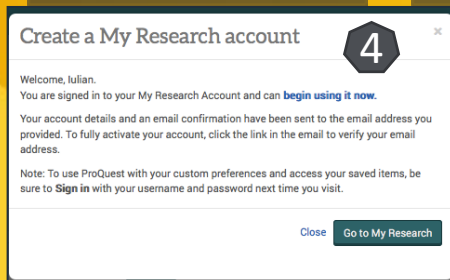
Create a My Research account

4

×

Welcome, Iulian.
You are signed in to your My Research Account and can begin using it now.

Your account details and an email confirmation have been sent to the email address you provided. To fully activate your account, click the link in the email to verify your email address.

Note: To use ProQuest with your custom preferences and access your saved items, be sure to Sign in with your username and password next time you visit.

Close

Go to My Research